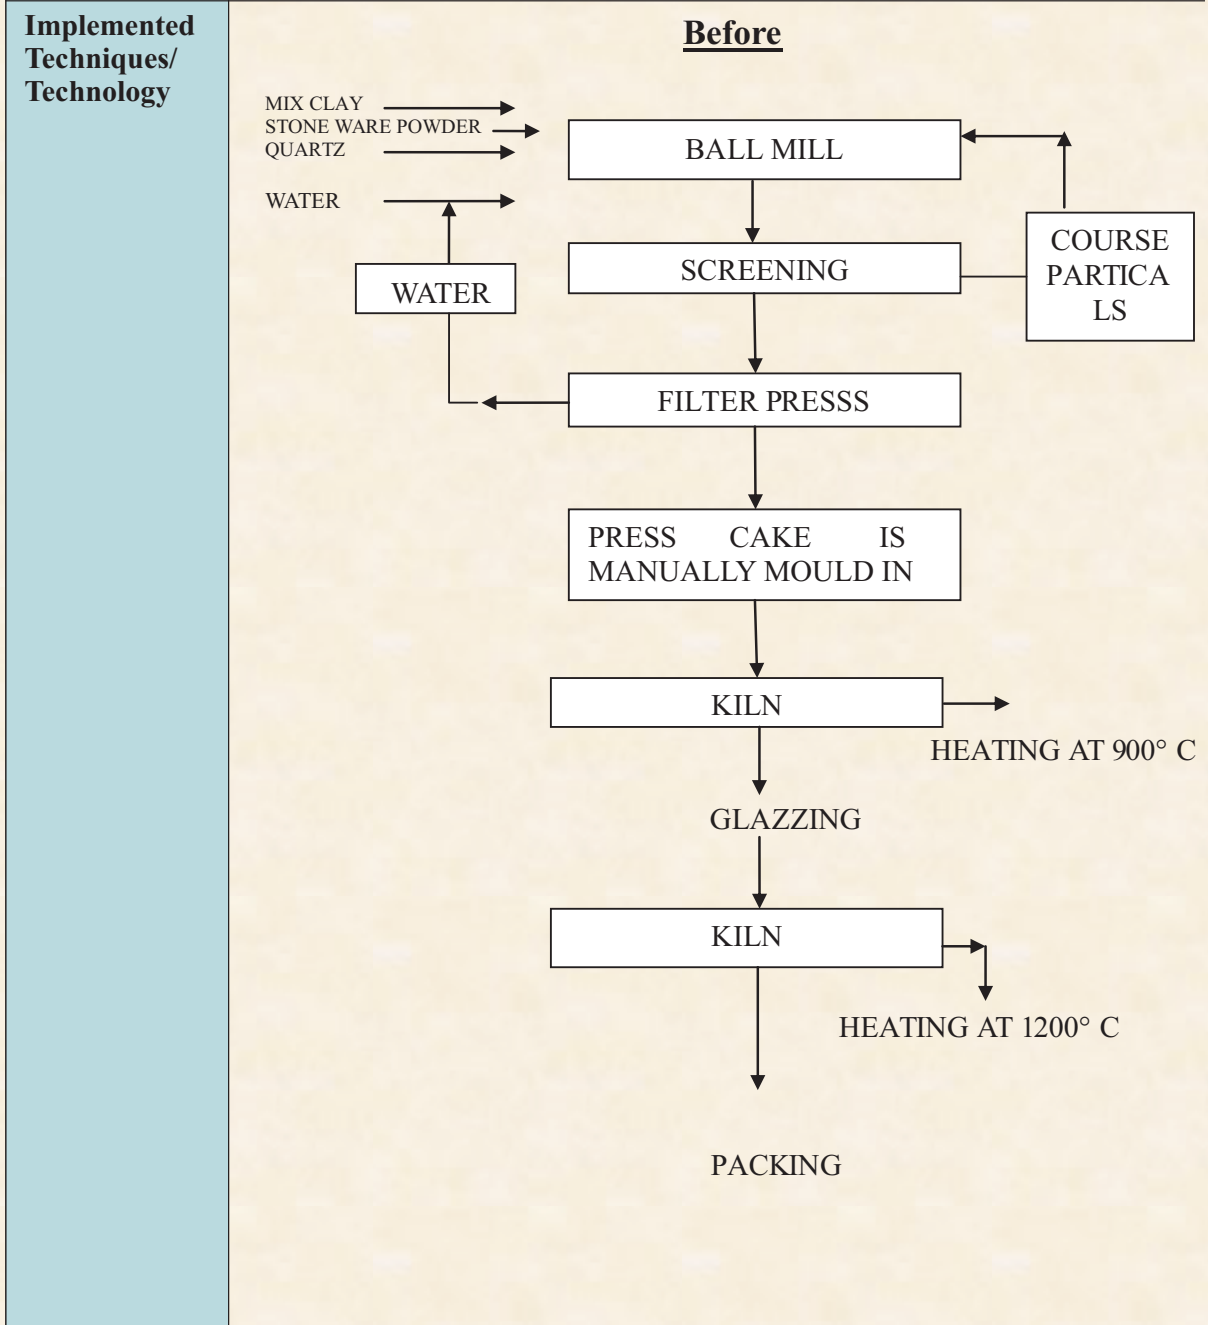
Implemented Techniques/ Technology

Before

MIX CLAY
STONE WARE POWDER
QUARTZ

WATER

BALL MILL

SCREENING

WATER

COURSE PARTICALS

FILTER PRESSS

PRESS CAKE IS MANUALLY MOULD IN

KILN

HEATING AT 900° C

GLAZZING

KILN

HEATING AT 1200° C

PACKING